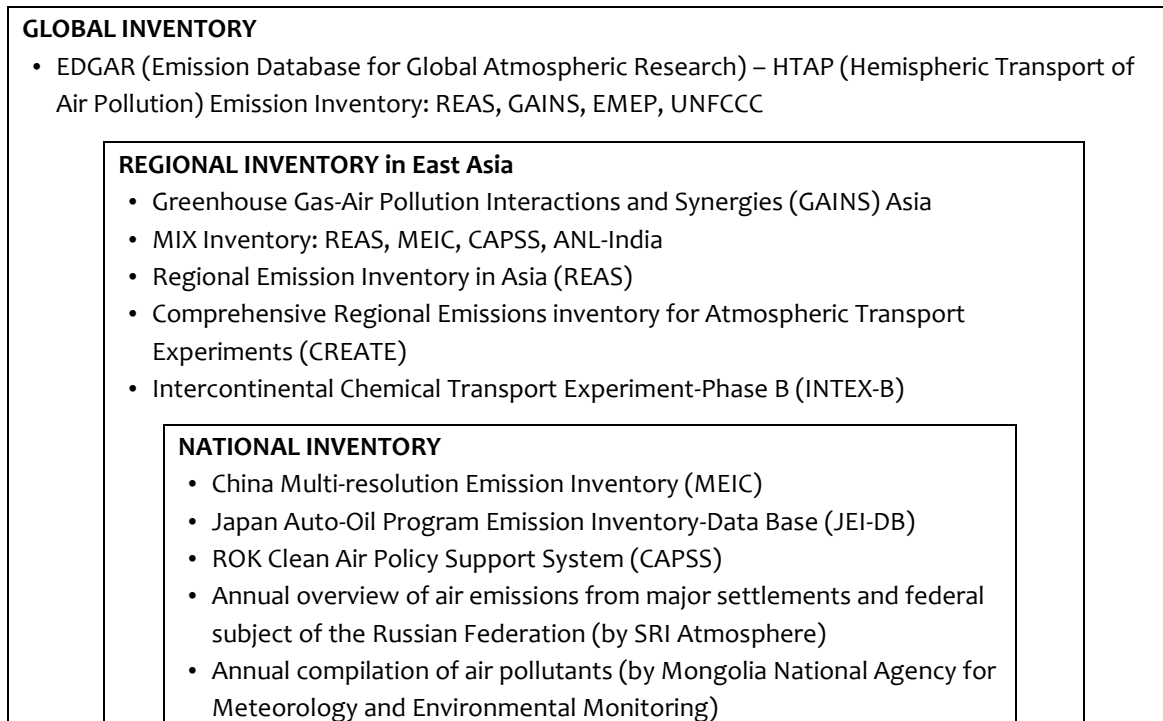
GLOBAL INVENTORY

• EDGAR (Emission Database for Global Atmospheric Research) – HTAP (Hemispheric Transport of Air Pollution) Emission Inventory: REAS, GAINS, EMEP, UNFCCC

REGIONAL INVENTORY in East Asia

• Greenhouse Gas-Air Pollution Interactions and Synergies (GAINS) Asia
• MIX Inventory: REAS, MEIC, CAPSS, ANL-India
• Regional Emission Inventory in Asia (REAS)
• Comprehensive Regional Emissions inventory for Atmospheric Transport Experiments (CREATE)
• Intercontinental Chemical Transport Experiment-Phase B (INTEX-B)

NATIONAL INVENTORY

• China Multi-resolution Emission Inventory (MEIC)
• Japan Auto-Oil Program Emission Inventory-Data Base (JEI-DB)
• ROK Clean Air Policy Support System (CAPSS)
• Annual overview of air emissions from major settlements and federal subject of the Russian Federation (by SRI Atmosphere)
• Annual compilation of air pollutants (by Mongolia National Agency for Meteorology and Environmental Monitoring)